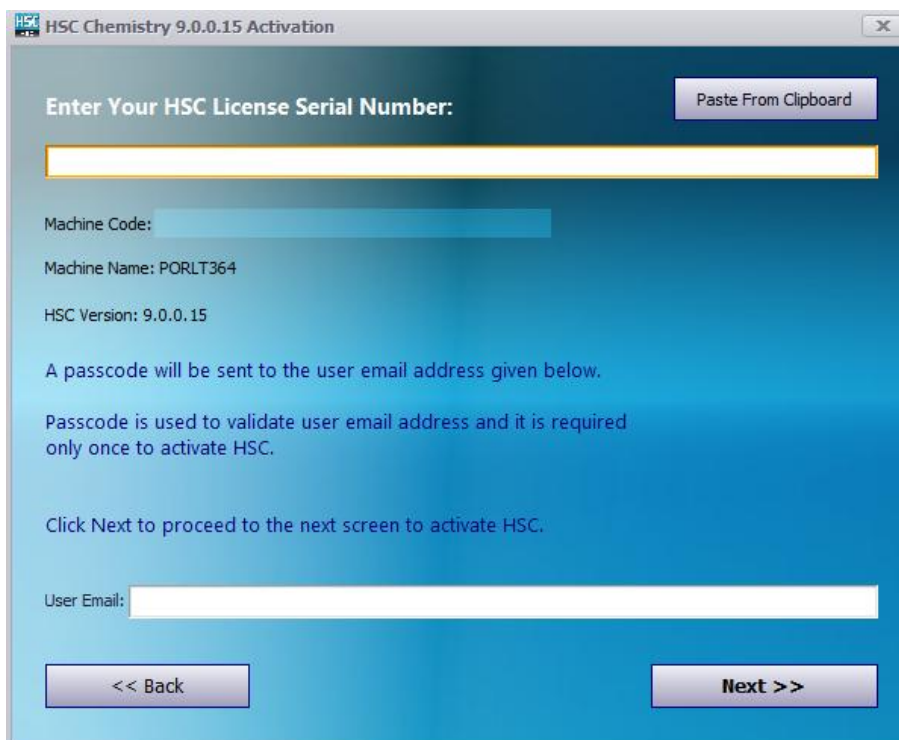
HSC HSC Chemistry 9.0.0.15 Activation

x

Enter Your HSC License Serial Number:

Paste From Clipboard

Machine Code:

Machine Name: PORLT364

HSC Version: 9.0.0.15

A passcode will be sent to the user email address given below.

Passcode is used to validate user email address and it is required only once to activate HSC.

Click Next to proceed to the next screen to activate HSC.

User Email:

<< Back

Next >>